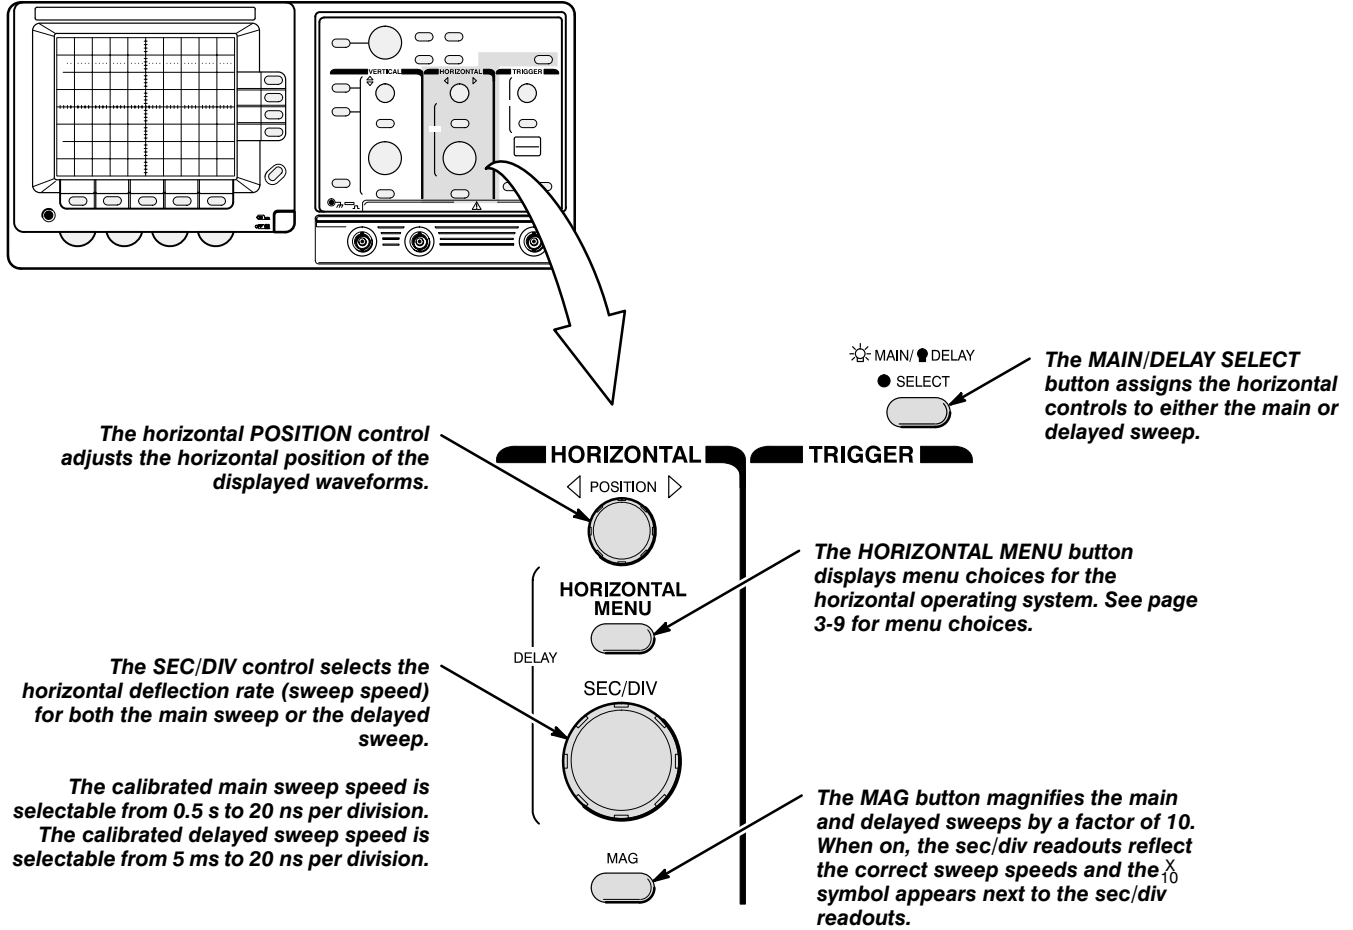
VERTICAL HORIZONTAL TRIGGER

MAIN/ DELAY
SELECT

The MAIN/DELAY SELECT button assigns the horizontal controls to either the main or delayed sweep.

The horizontal POSITION control adjusts the horizontal position of the displayed waveforms.

HORIZONTAL

TRIGGER

POSITION

HORIZONTAL MENU

The HORIZONTAL MENU button displays menu choices for the horizontal operating system. See page 3-9 for menu choices.

DELAY

SEC/DIV

The SEC/DIV control selects the horizontal deflection rate (sweep speed) for both the main sweep or the delayed sweep.

The calibrated main sweep speed is selectable from 0.5 s to 20 ns per division. The calibrated delayed sweep speed is selectable from 5 ms to 20 ns per division.

MAG

The MAG button magnifies the main and delayed sweeps by a factor of 10. When on, the sec/div readouts reflect the correct sweep speeds and the $\frac{X}{10}$ symbol appears next to the sec/div readouts.